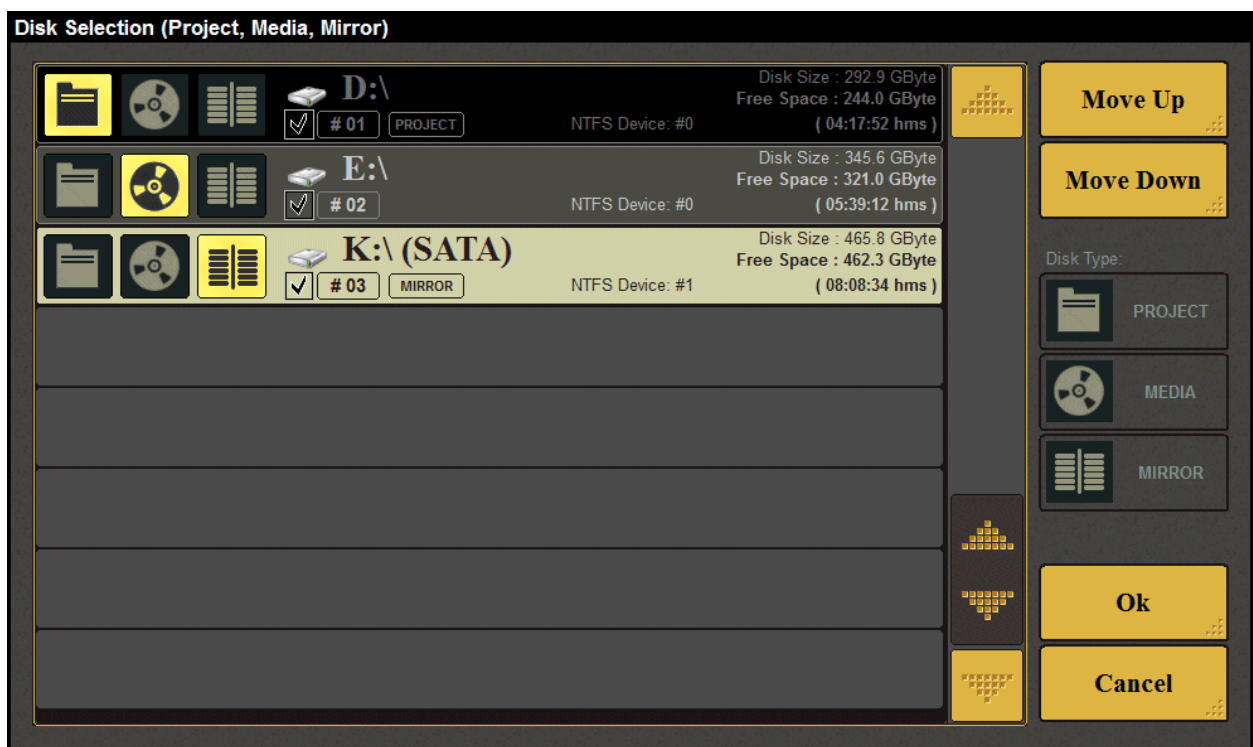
Disk Selection (Project, Media, Mirror)

D:\
# 01 PROJECT
NTFS Device: #0
Disk Size : 292.9 GByte
Free Space : 244.0 GByte
( 04:17:52 hms )

E:\
# 02
NTFS Device: #0
Disk Size : 345.6 GByte
Free Space : 321.0 GByte
( 05:39:12 hms )

K:\ (SATA)
# 03 MIRROR
NTFS Device: #1
Disk Size : 465.8 GByte
Free Space : 462.3 GByte
( 08:08:34 hms )

Move Up

Move Down

Disk Type:

PROJECT

MEDIA

MIRROR

Ok

Cancel